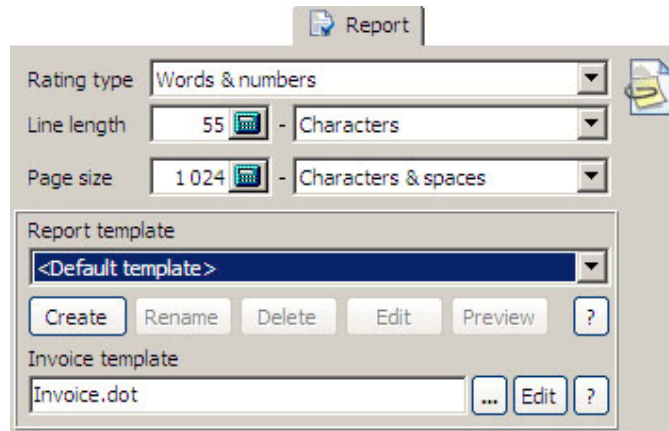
Report

Rating type Words & numbers

Line length 55 - Characters

Page size 1 024 - Characters & spaces

Report template

<Default template>

Create Rename Delete Edit Preview ?

Invoice template

Invoice.dot ... Edit ?